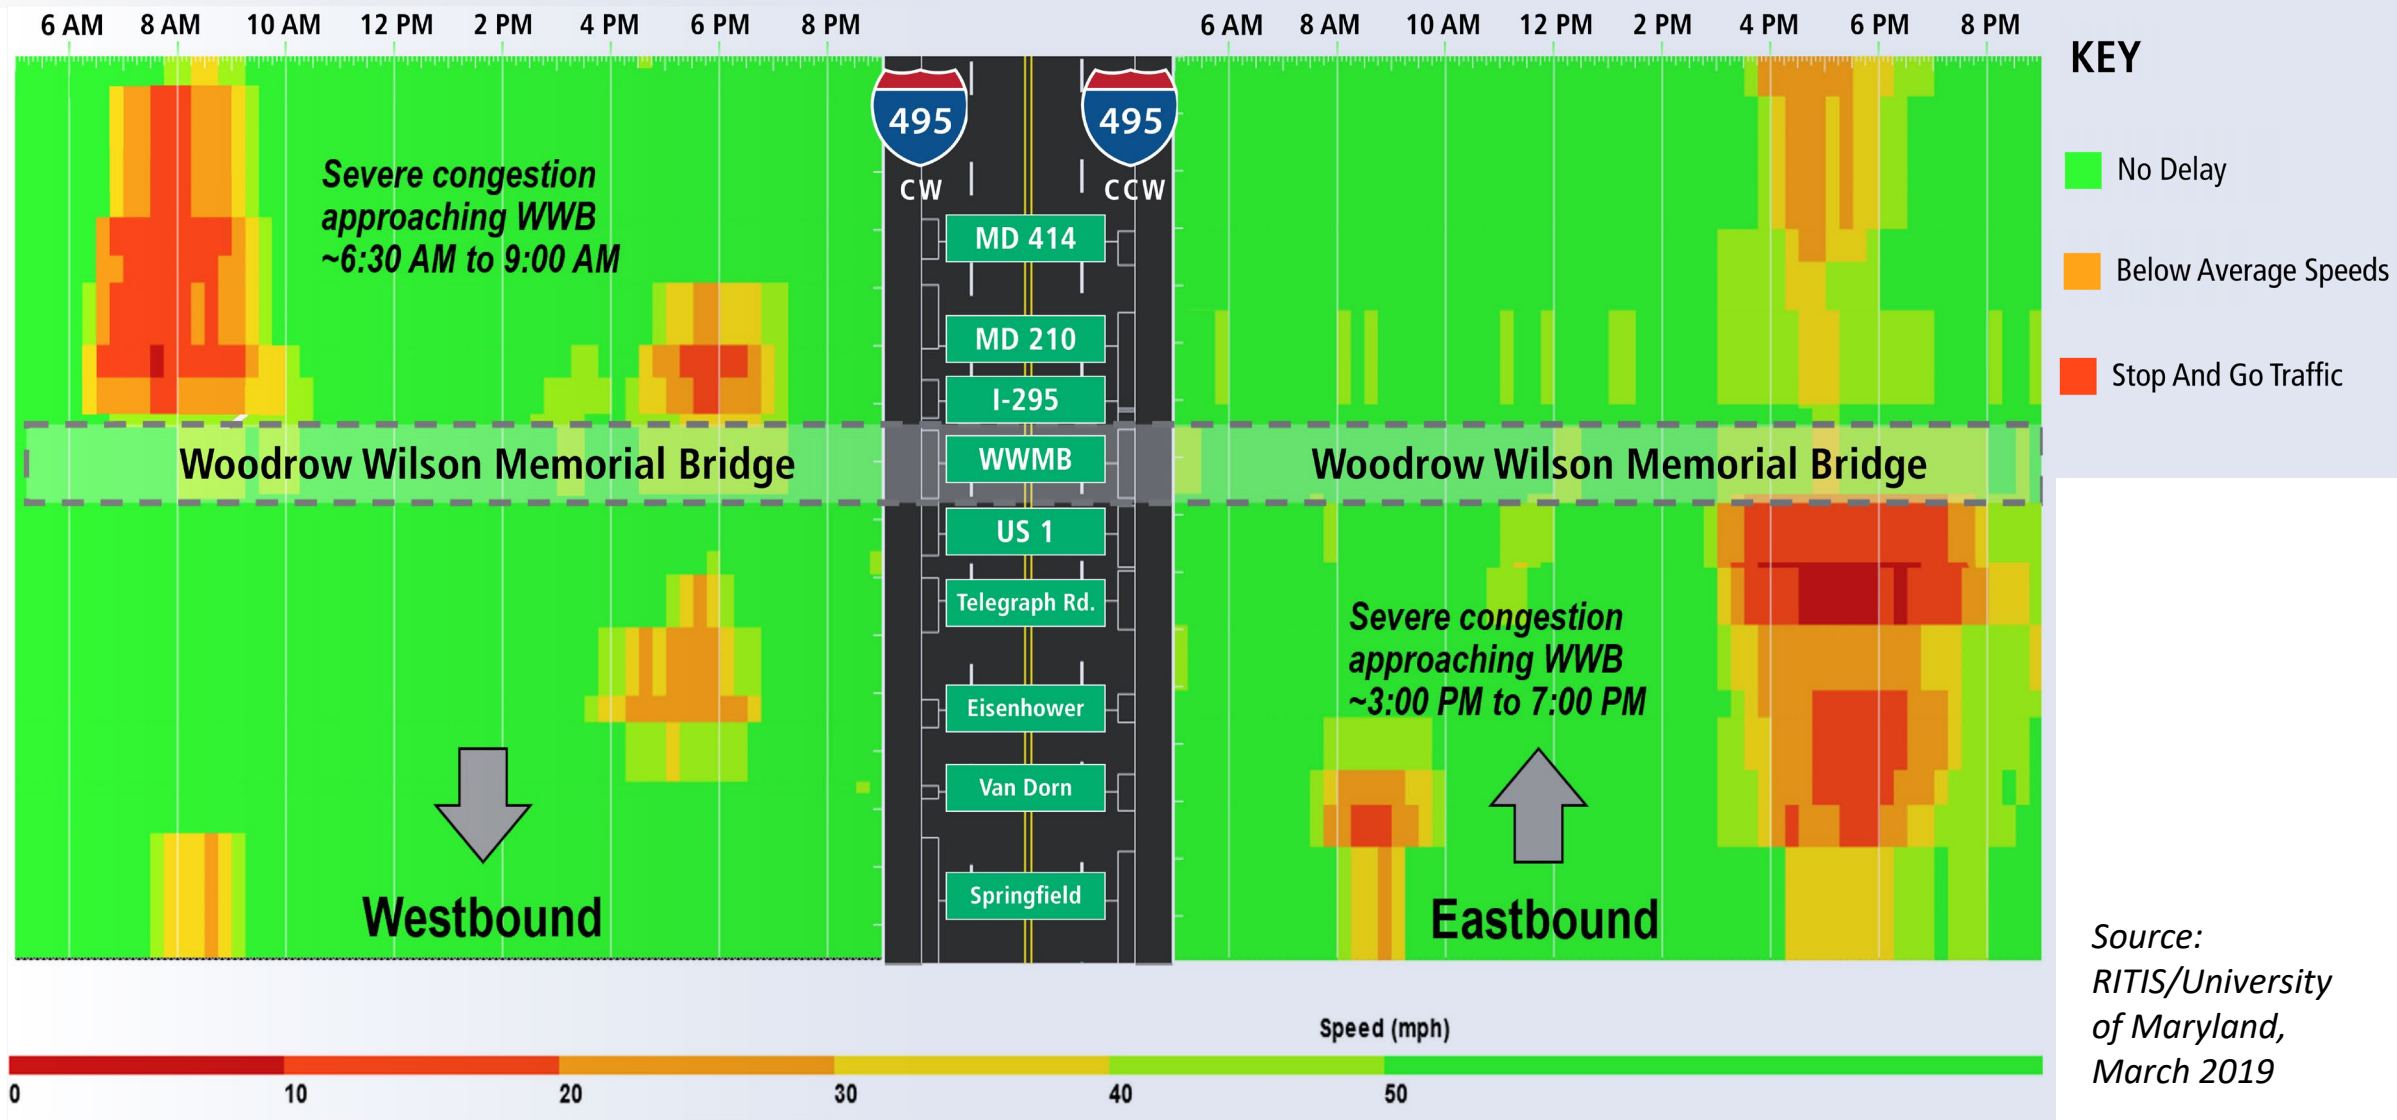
6 AM 8 AM 10 AM 12 PM 2 PM 4 PM 6 PM 8 PM

Severe congestion approaching WWB ~6:30 AM to 9:00 AM

Woodrow Wilson Memorial Bridge

Westbound

495 CW

495 CCW

MD 414

MD 210

I-295

WWMB

US 1

Telegraph Rd.

Eisenhower

Van Dorn

Springfield

6 AM 8 AM 10 AM 12 PM 2 PM 4 PM 6 PM 8 PM

Woodrow Wilson Memorial Bridge

Severe congestion approaching WWB ~3:00 PM to 7:00 PM

Eastbound

KEY

No Delay

Below Average Speeds

Stop And Go Traffic

Speed (mph)

0 10 20 30 40 50

Source: RITIS/University of Maryland, March 2019